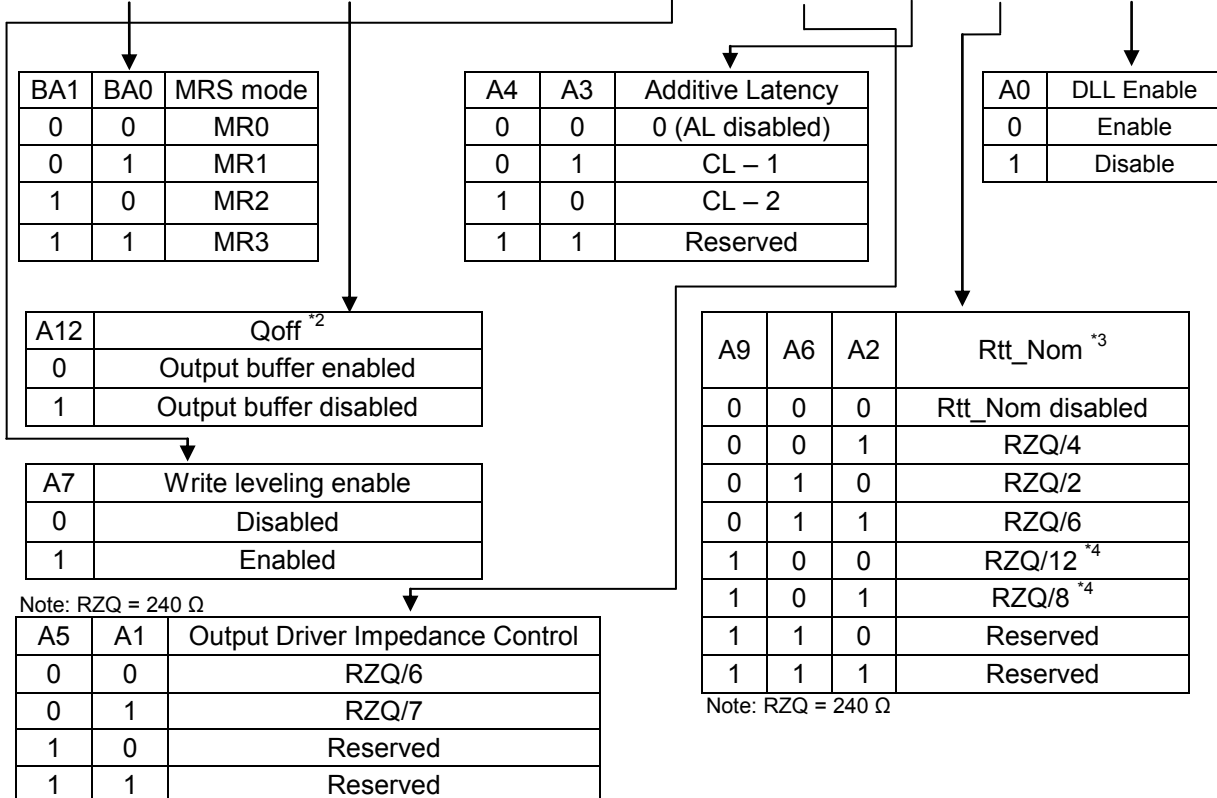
| BA1 | BA0 | MRS mode |
|---|---|---|
| 0 | 0 | MR0 |
| 0 | 1 | MR1 |
| 1 | 0 | MR2 |
| 1 | 1 | MR3 |

| A4 | A3 | Additive Latency |
|---|---|---|
| 0 | 0 | 0 (AL disabled) |
| 0 | 1 | CL – 1 |
| 1 | 0 | CL – 2 |
| 1 | 1 | Reserved |

| A0 | DLL Enable |
|---|---|
| 0 | Enable |
| 1 | Disable |

| A12 | Qoff $^{*2}$ |
|---|---|
| 0 | Output buffer enabled |
| 1 | Output buffer disabled |

| A9 | A6 | A2 | Rtt_Nom $^{*3}$ |
|---|---|---|---|
| 0 | 0 | 0 | Rtt_Nom disabled |
| 0 | 0 | 1 | RZQ/4 |
| 0 | 1 | 0 | RZQ/2 |
| 0 | 1 | 1 | RZQ/6 |
| 1 | 0 | 0 | RZQ/12 $^{*4}$ |
| 1 | 0 | 1 | RZQ/8 $^{*4}$ |
| 1 | 1 | 0 | Reserved |
| 1 | 1 | 1 | Reserved |

Note: RZQ = 240 Ω

| A7 | Write leveling enable |
|---|---|
| 0 | Disabled |
| 1 | Enabled |

Note: RZQ = 240 Ω

| A5 | A1 | Output Driver Impedance Control |
|---|---|---|
| 0 | 0 | RZQ/6 |
| 0 | 1 | RZQ/7 |
| 1 | 0 | Reserved |
| 1 | 1 | Reserved |